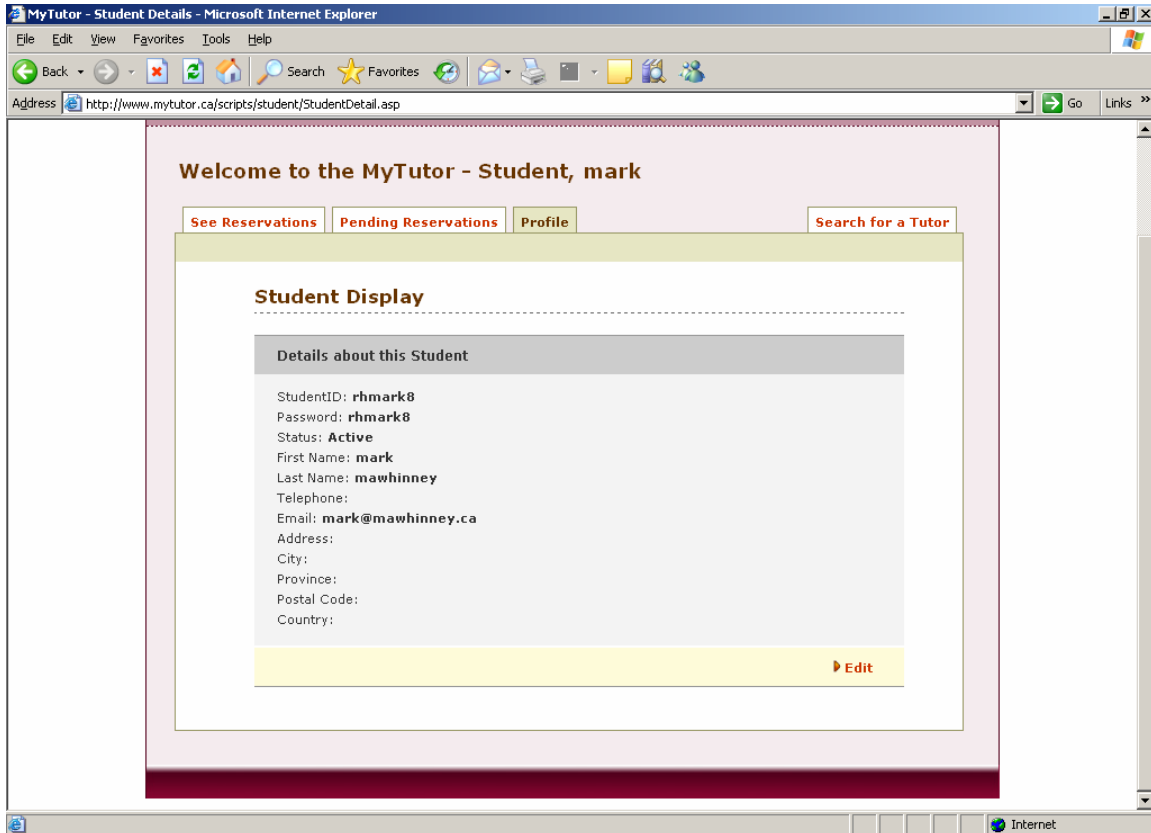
MyTutor - Student Details - Microsoft Internet Explorer

File Edit View Favorites Tools Help

Back Search Favorites

Address http://www.mytutor.ca/scripts/student/StudentDetail.asp Go Links

Welcome to the MyTutor - Student, mark

See Reservations | Pending Reservations | Profile | Search for a Tutor

Student Display

Details about this Student

StudentID: **rhmark8**
Password: **rhmark8**
Status: **Active**
First Name: **mark**
Last Name: **mawhinney**
Telephone:
Email: **mark@mawhinney.ca**
Address:
City:
Province:
Postal Code:
Country:

Edit

Internet